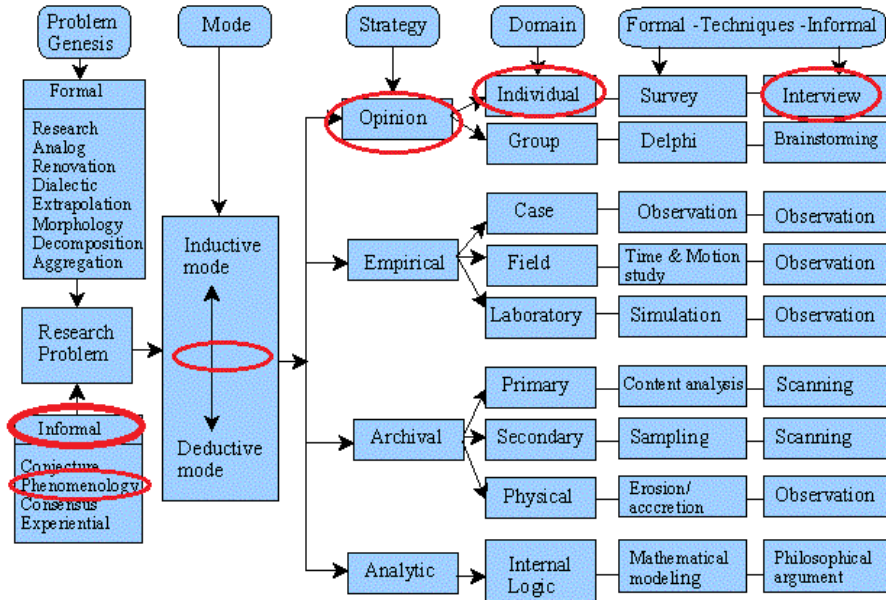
Problem Genesis

Formal

Research
Analog
Renovation
Dialectic
Extrapolation
Morphology
Decomposition
Aggregation

Research Problem

Informal

Conjecture
Phenomenology
Consensus
Experiential

Mode

Inductive mode

Deductive mode

Strategy

Opinion

Empirical

Archival

Analytic

Domain

Individual

Group

Case

Field

Laboratory

Primary

Secondary

Physical

Internal Logic

Formal -Techniques -Informal

Survey

Interview

Delphi

Brainstorming

Observation

Observation

Time & Motion study

Observation

Simulation

Observation

Content analysis

Scanning

Sampling

Scanning

Erosion/ acccretion

Observation

Mathematical modeling

Philosophical argument